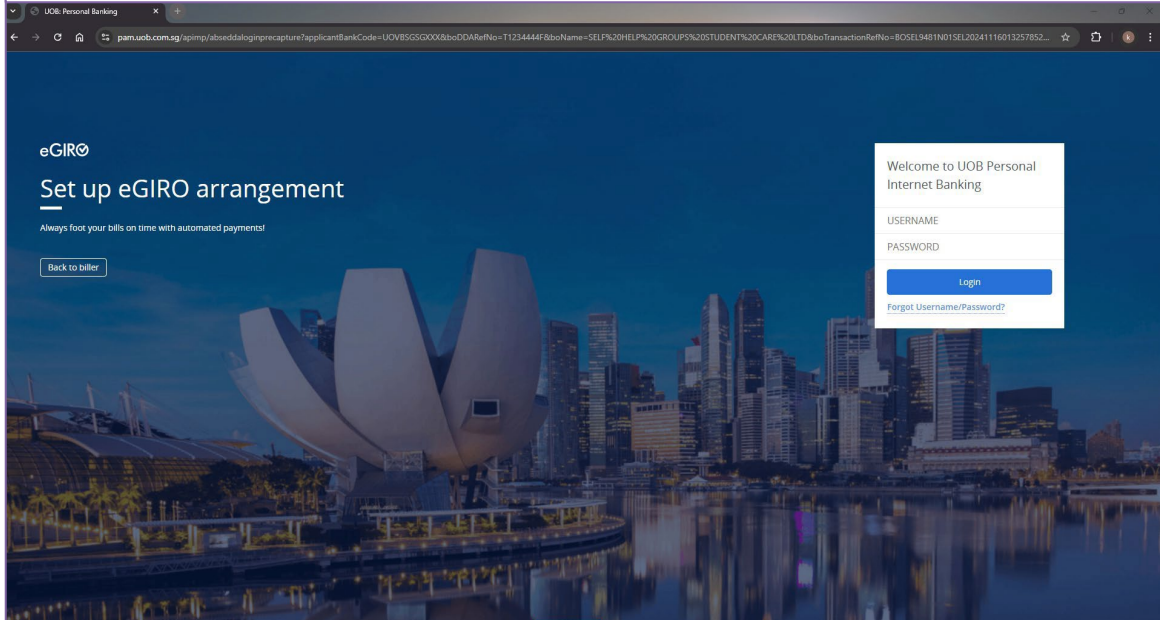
UOB: Personal Banking

pam.uob.com.sg/apimp/abseddaloginprecapture?applicantBankCode=UOVBSGSGXXX&boDDARefNo=T1234444F&boName=SELF%20HELP%20GROUPS%20STUDENT%20CARE%20LTD&boTransactionRefNo=BOSEL9481N01SEL20241116013257852...

eGIRO

Set up eGIRO arrangement

Always foot your bills on time with automated payments!

Back to biller

Welcome to UOB Personal Internet Banking

USERNAME

PASSWORD

Login

Forgot Username/Password?